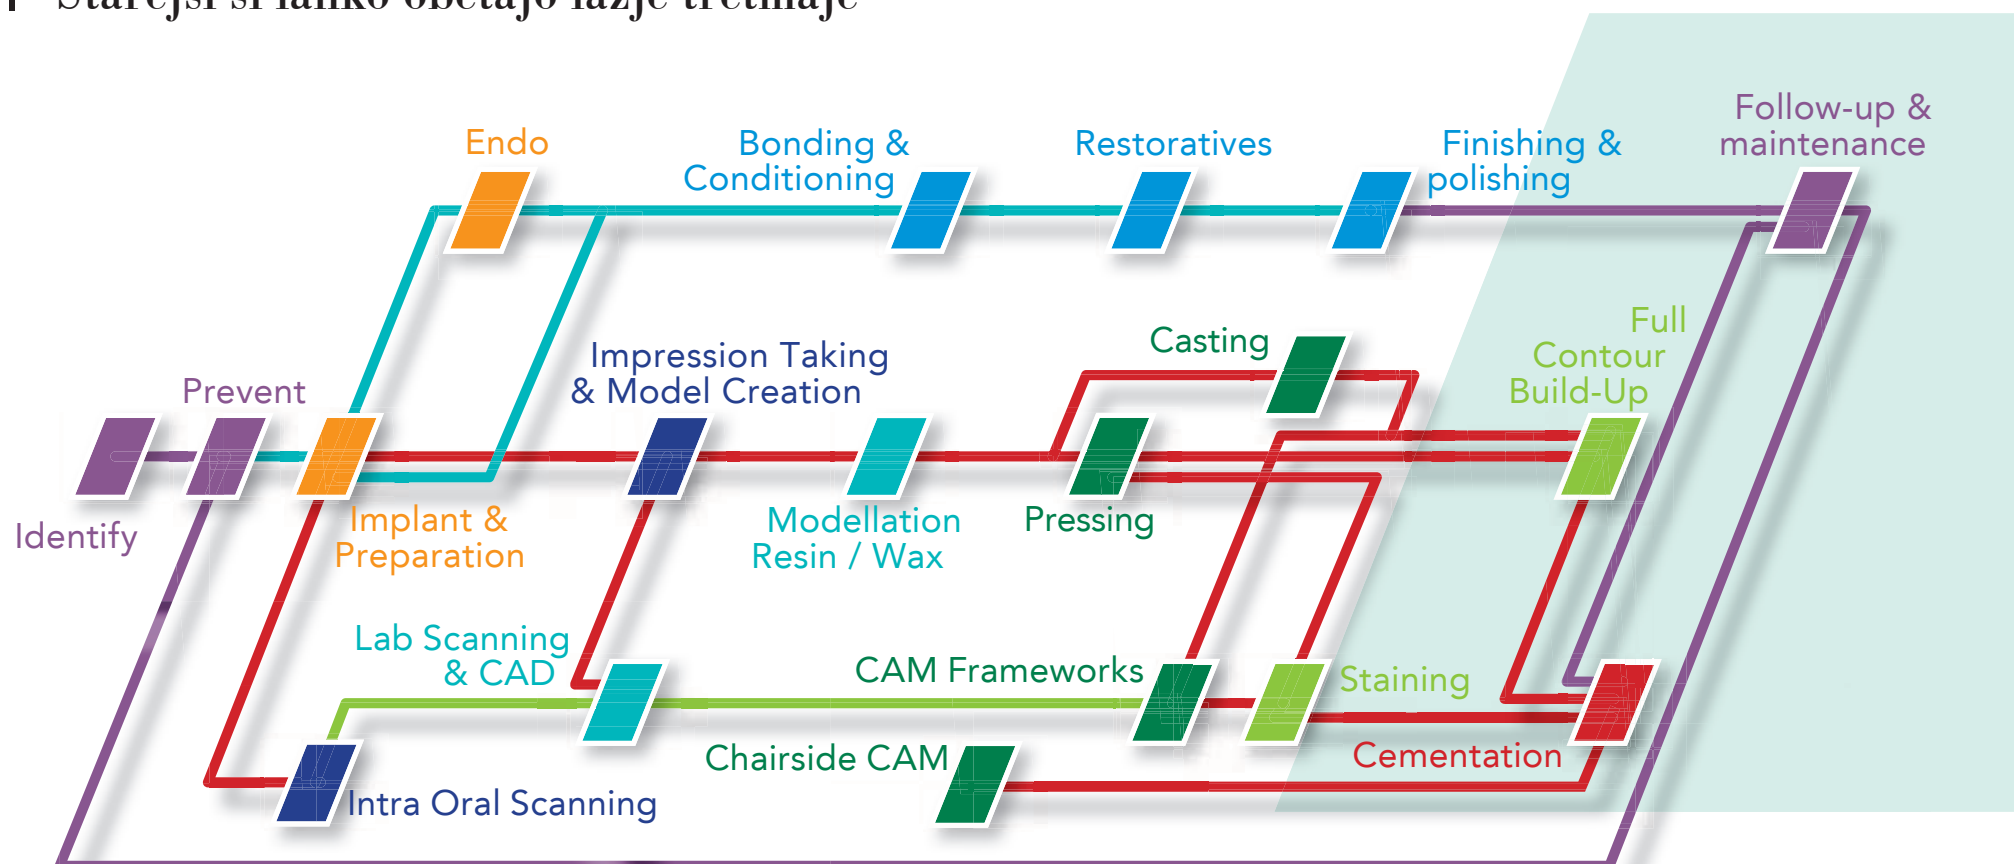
Starejši si lahko obetajo lažje tretmaje

Endo

Bonding & Conditioning

Restoratives

Finishing & polishing

Follow-up & maintenance

Casting

Full Contour Build-Up

Impression Taking & Model Creation

Prevent

Identify

Implant & Preparation

Modellation Resin / Wax

Pressing

Lab Scanning & CAD

CAM Frameworks

Staining

Chairside CAM

Cementation

Intra Oral Scanning